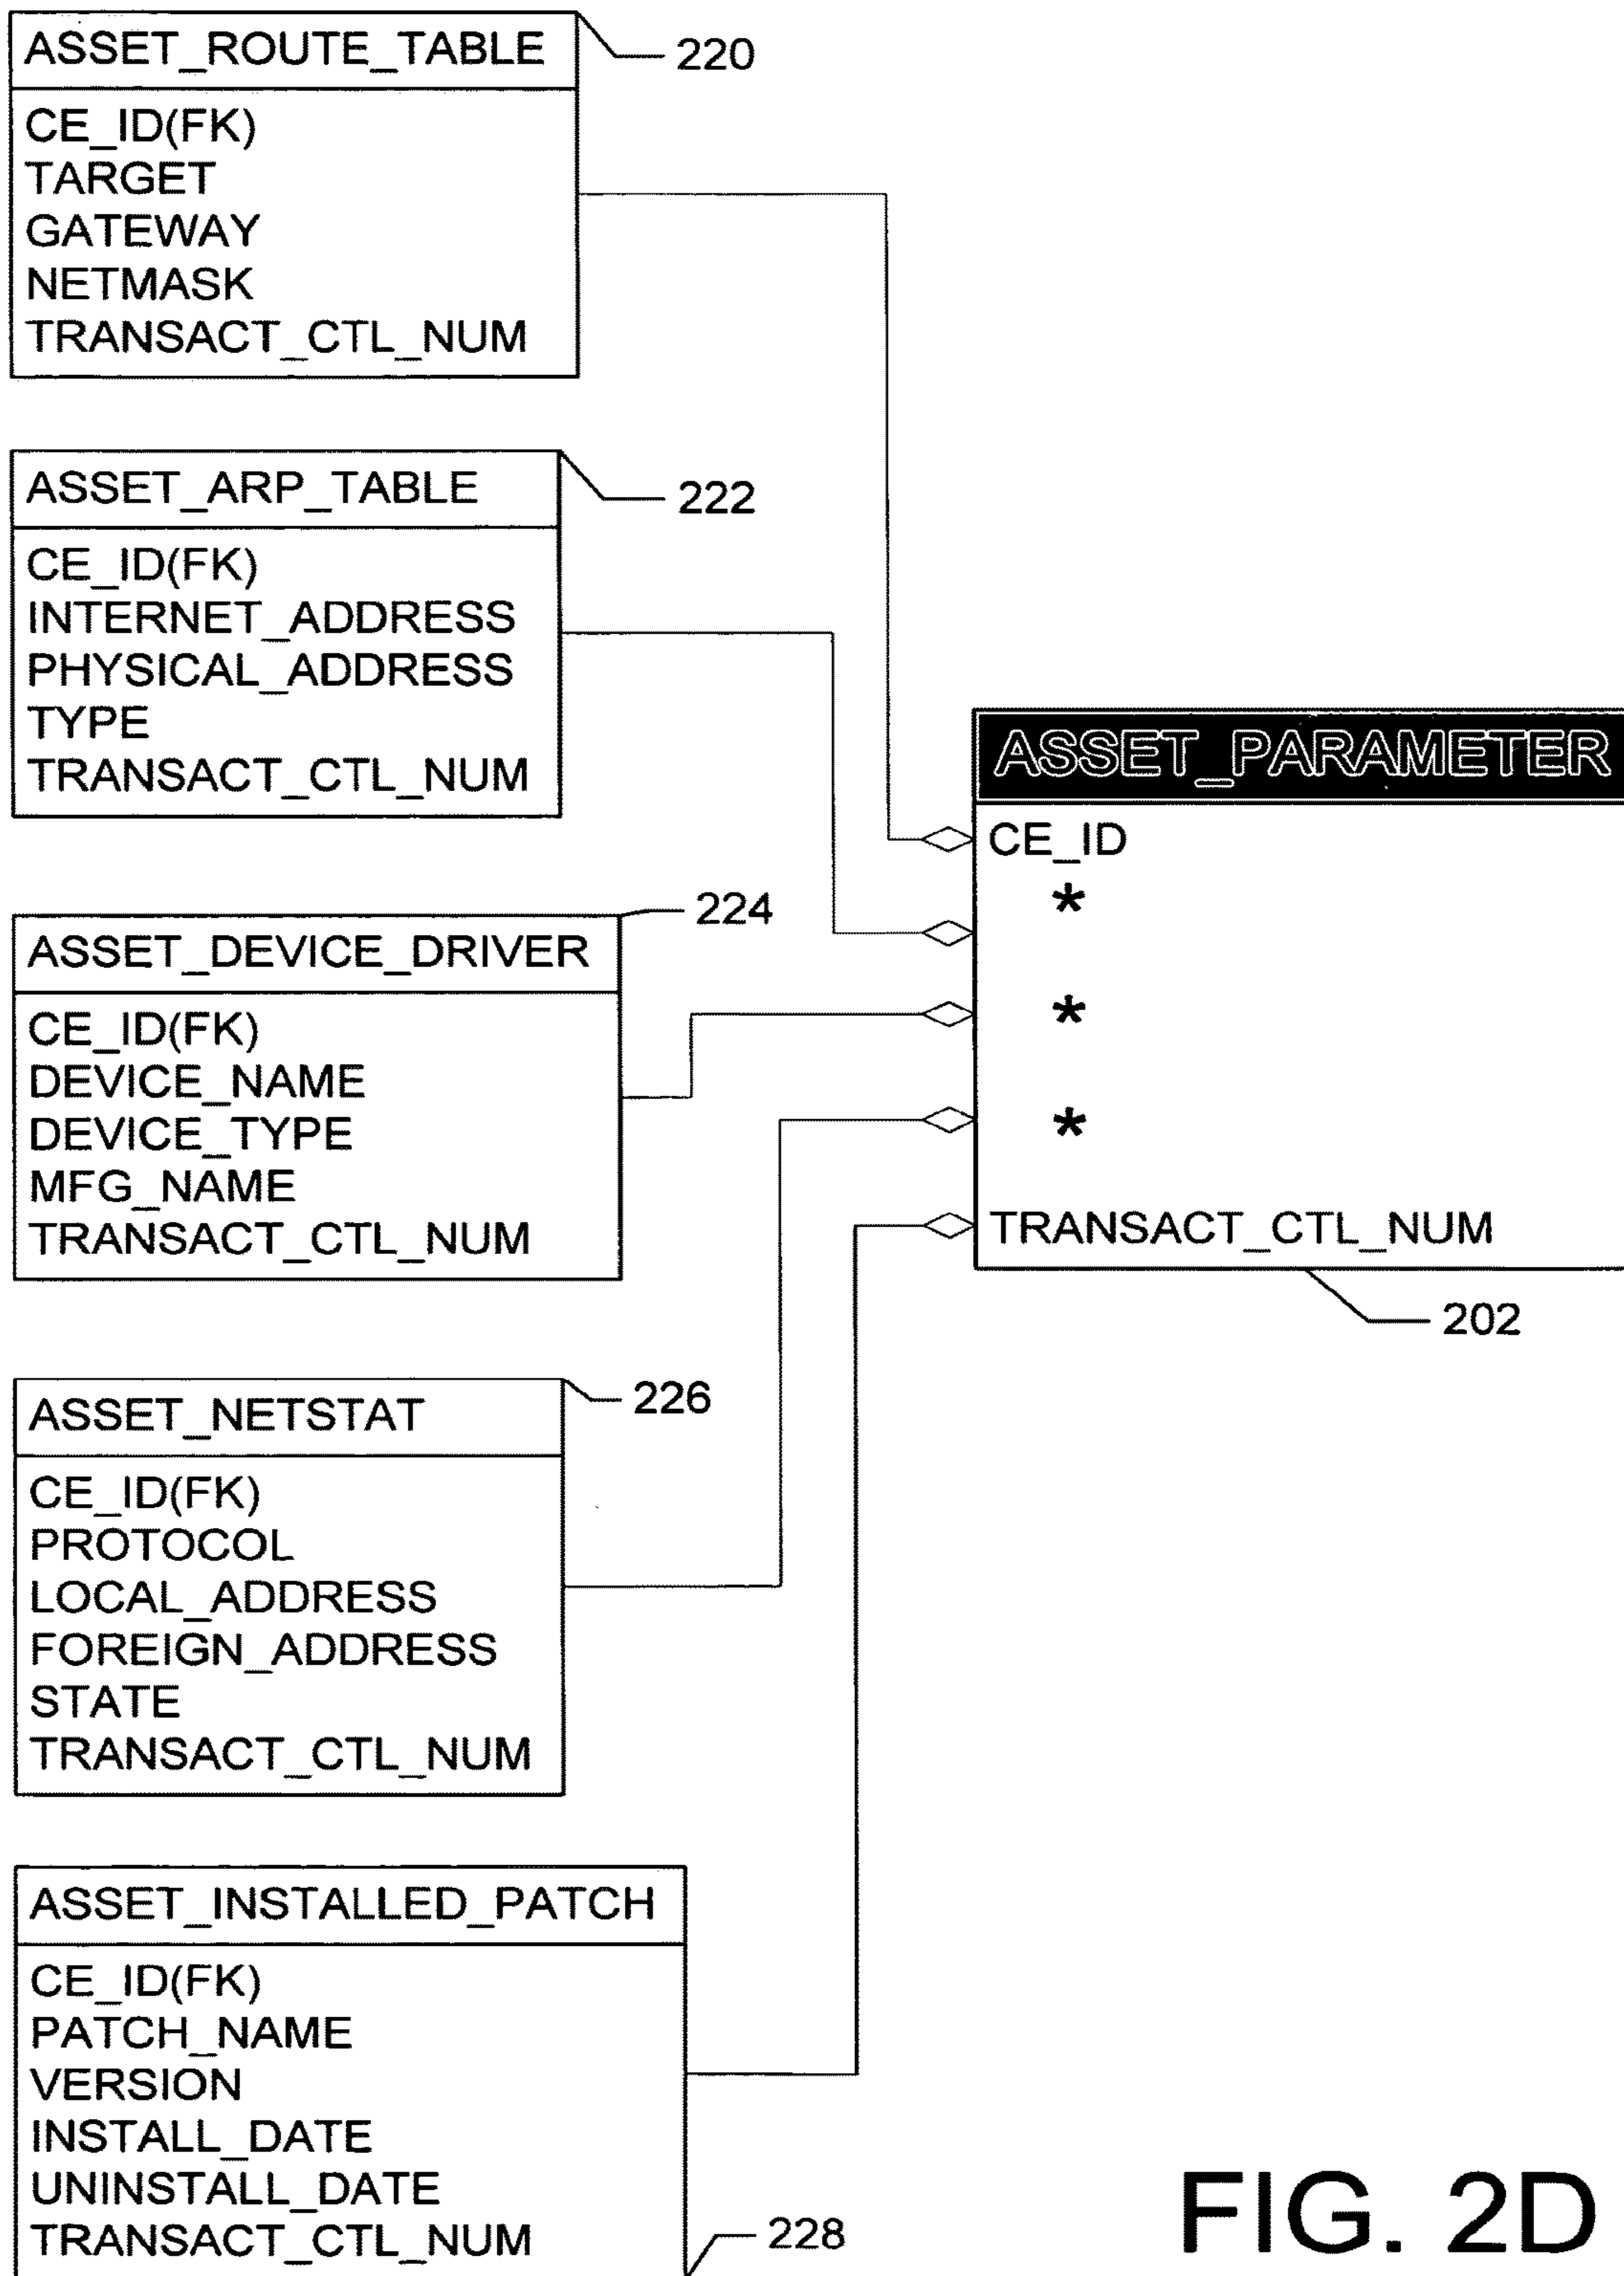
ASSET_ROUTE_TABLE
CE_ID(FK)
TARGET
GATEWAY
NETMASK
TRANSACT_CTL_NUM

220

ASSET_ARP_TABLE
CE_ID(FK)
INTERNET_ADDRESS
PHYSICAL_ADDRESS
TYPE
TRANSACT_CTL_NUM

222

ASSET_PARAMETER
CE_ID
*
*
*
TRANSACT_CTL_NUM

202

224

ASSET_DEVICE_DRIVER
CE_ID(FK)
DEVICE_NAME
DEVICE_TYPE
MFG_NAME
TRANSACT_CTL_NUM

ASSET_NETSTAT
CE_ID(FK)
PROTOCOL
LOCAL_ADDRESS
FOREIGN_ADDRESS
STATE
TRANSACT_CTL_NUM

226

ASSET_INSTALLED_PATCH
CE_ID(FK)
PATCH_NAME
VERSION
INSTALL_DATE
UNINSTALL_DATE
TRANSACT_CTL_NUM

228

FIG. 2D